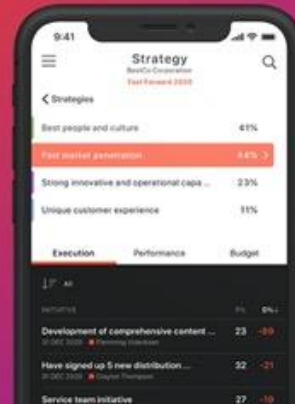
9:41

Strategy

BestCo Corporation

Fast Forward 2020

< Strategies

Best people and culture 41%

Fast market penetration 64% >

Strong innovative and operational capa... 23%

Unique customer experience 11%

Execution Performance Budget

All

INITIATIVE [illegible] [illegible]

Development of comprehensive content ... 23 -59

31 DEC 2020 Flemming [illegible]

Have signed up 5 new distribution ... 32 -21

31 DEC 2020 Clayton Thompson

Service team initiative 27 -10